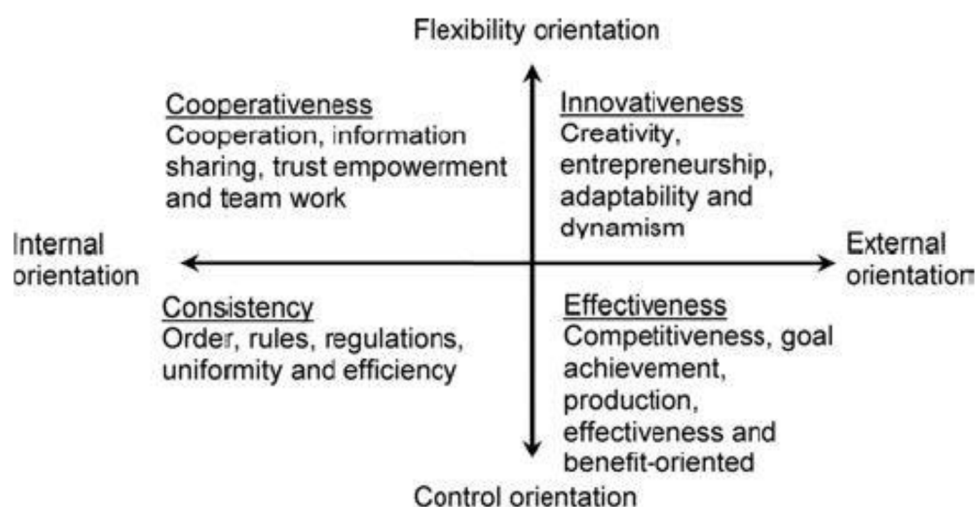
Flexibility orientation

Cooperativeness
Cooperation, information sharing, trust empowerment and team work

Innovativeness
Creativity, entrepreneurship, adaptability and dynamism

Internal orientation

External orientation

Consistency
Order, rules, regulations, uniformity and efficiency

Effectiveness
Competitiveness, goal achievement, production, effectiveness and benefit-oriented

Control orientation